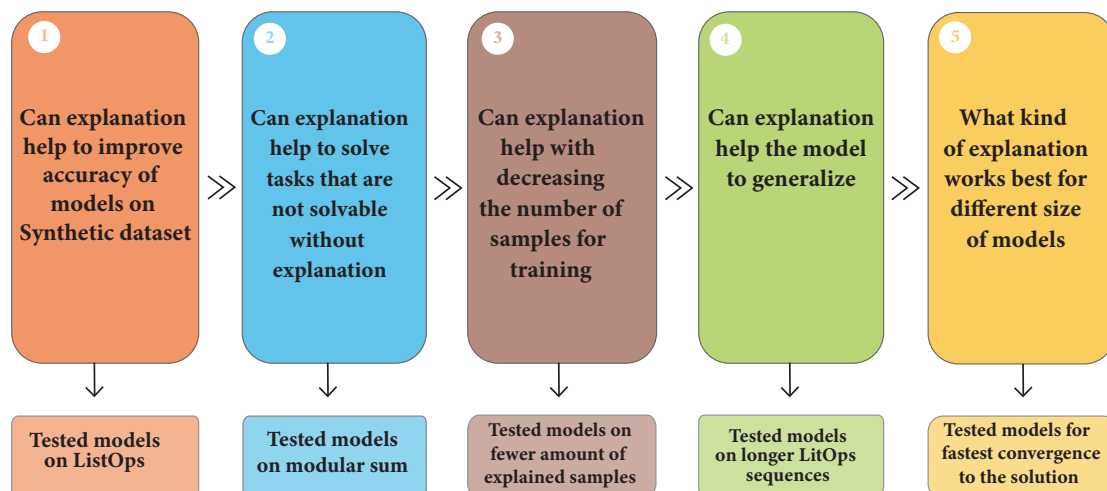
1

Can explanation help to improve accuracy of models on Synthetic dataset

2

Can explanation help to solve tasks that are not solvable without explanation

3

Can explanation help with decreasing the number of samples for training

4

Can explanation help the model to generalize

5

What kind of explanation works best for different size of models

Tested models on ListOps

Tested models on modular sum

Tested models on fewer amount of explained samples

Tested models on longer LitOps sequences

Tested models for fastest convergence to the solution